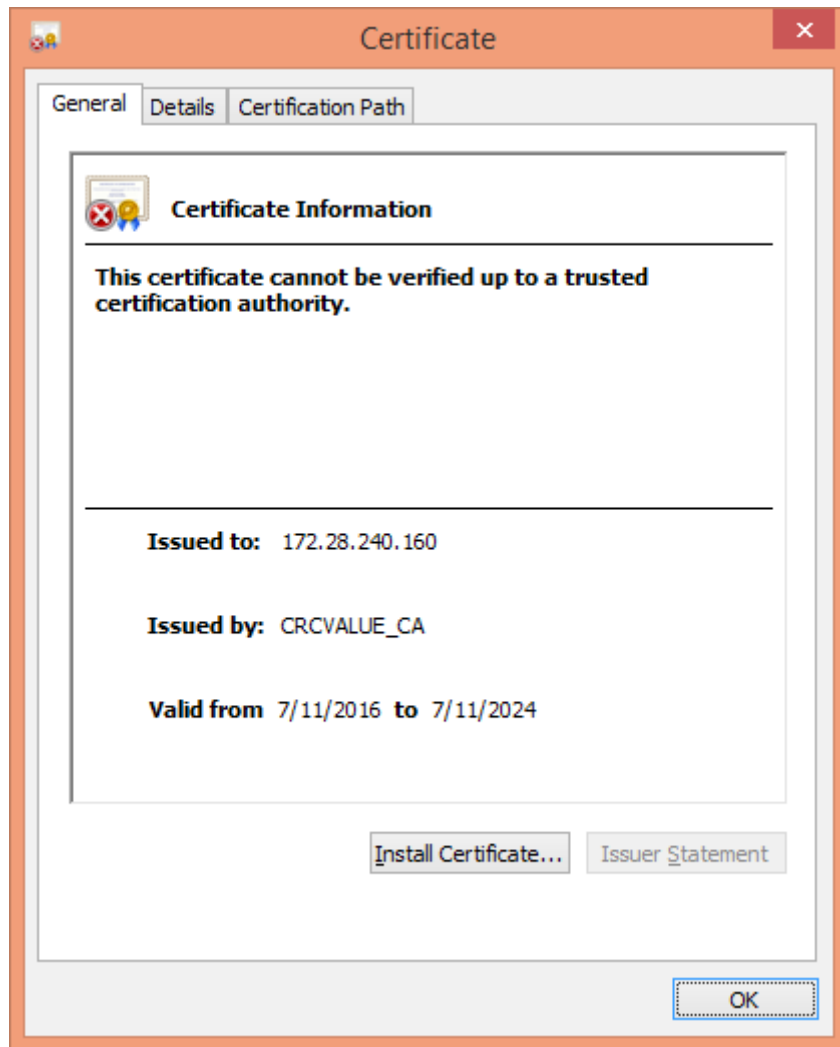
Certificate

×

General | Details | Certification Path

Certificate Information

This certificate cannot be verified up to a trusted certification authority.

Issued to: 172.28.240.160

Issued by: CRCVALUE_CA

Valid from 7/11/2016 to 7/11/2024

Install Certificate...

Issuer Statement

OK